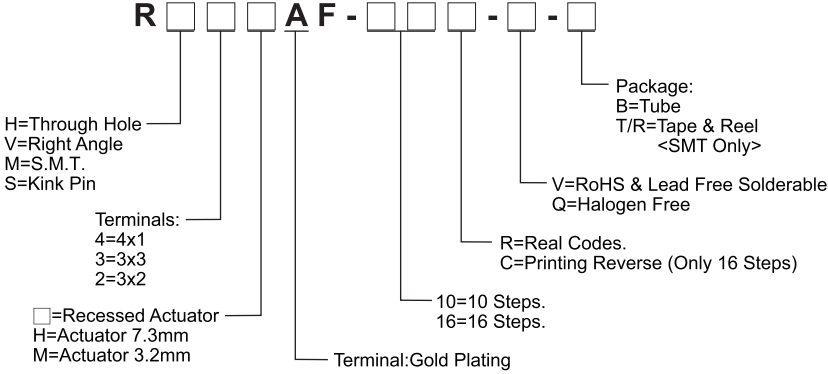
R □ □ □ A F - □ □ □ - □ - □

Package:
B=Tube
T/R=Tape & Reel
<SMT Only>

H=Through Hole
V=Right Angle
M=S.M.T.
S=Kink Pin

V=RoHS & Lead Free Solderable
Q=Halogen Free

Terminals:
4=4x1
3=3x3
2=3x2

R=Real Codes.
C=Printing Reverse (Only 16 Steps)

10=10 Steps.
16=16 Steps.

□=Recessed Actuator
H=Actuator 7.3mm
M=Actuator 3.2mm

Terminal:Gold Plating